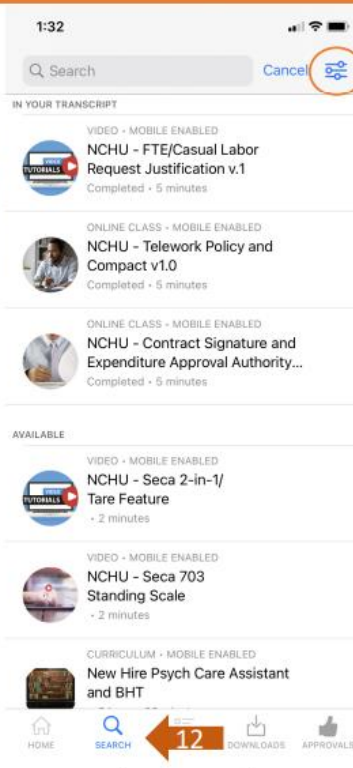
1:32

Search

Cancel

IN YOUR TRANSCRIPT

VIDEO • MOBILE ENABLED
NCHU - FTE/Casual Labor Request Justification v.1
Completed • 5 minutes

ONLINE CLASS • MOBILE ENABLED
NCHU - Telework Policy and Compact v1.0
Completed • 5 minutes

ONLINE CLASS • MOBILE ENABLED
NCHU - Contract Signature and Expenditure Approval Authority...
Completed • 5 minutes

AVAILABLE

VIDEO • MOBILE ENABLED
NCHU - Seca 2-in-1/ Tare Feature
• 2 minutes

VIDEO • MOBILE ENABLED
NCHU - Seca 703 Standing Scale
• 2 minutes

CURRICULUM • MOBILE ENABLED
New Hire Psych Care Assistant and BHT
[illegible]

HOME SEARCH 12 DOWNLOADS APPROVALS